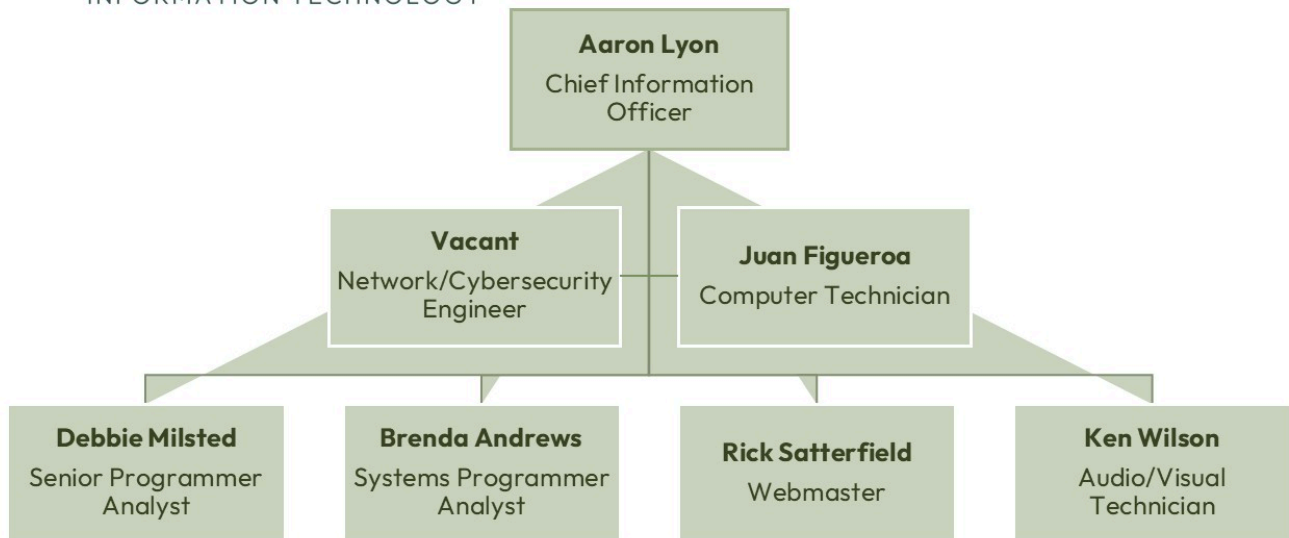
INFORMATION TECHNOLOGY

Aaron Lyon
Chief Information Officer

Vacant
Network/Cybersecurity Engineer

Juan Figueroa
Computer Technician

Debbie Milsted
Senior Programmer Analyst

Brenda Andrews
Systems Programmer Analyst

Rick Satterfield
Webmaster

Ken Wilson
Audio/Visual Technician